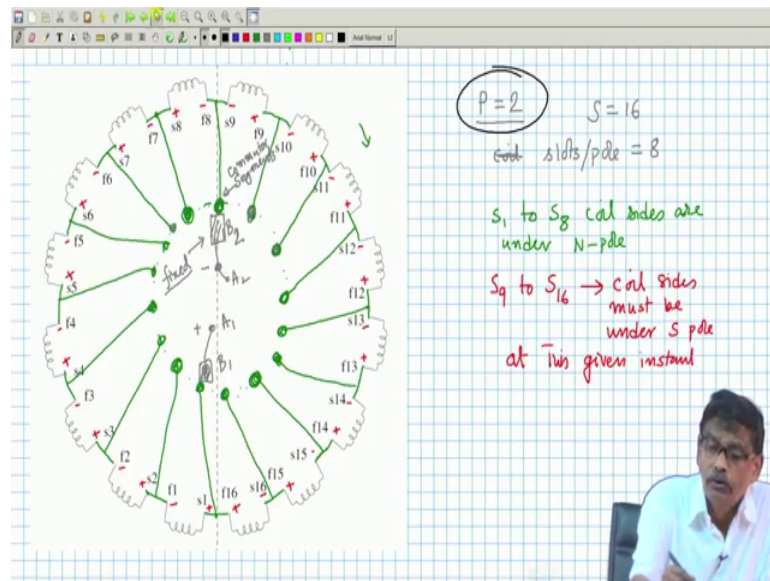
Arial Normal 12

s8 f8 s9 f9 s10 f7 s7 f6 s6 f5 s5 f4 s4 f3 s3 f2 s2 f1 s1 f16 s16 f15 s15 f14 s14 f13 s13 f12 s12 f11 s11 f10

Commutator segments

fixed

$B_2$ $A_2$ $A_1$ $B_1$

$P=2$ $S=16$

~~coil~~ slots/pole $=8$

$s_1$ to $s_8$ coil sides are under N-pole

$s_9$ to $s_{16}$ → coil sides must be under S pole

at this given instant